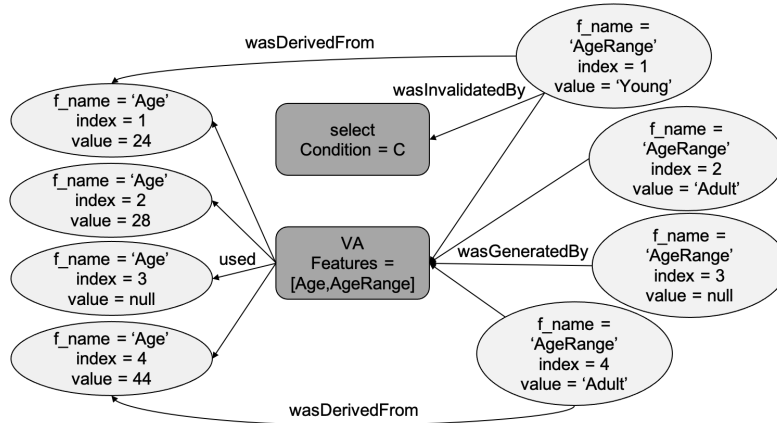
wasDerivedFrom

f_name = 'AgeRange'
index = 1
value = 'Young'

wasInvalidatedBy

f_name = 'Age'
index = 1
value = 24

select
Condition = C

f_name = 'AgeRange'
index = 2
value = 'Adult'

f_name = 'Age'
index = 2
value = 28

VA
Features =
[Age,AgeRange]

wasGeneratedBy

f_name = 'AgeRange'
index = 3
value = null

used

f_name = 'Age'
index = 3
value = null

f_name = 'Age'
index = 4
value = 44

f_name = 'AgeRange'
index = 4
value = 'Adult'

wasDerivedFrom